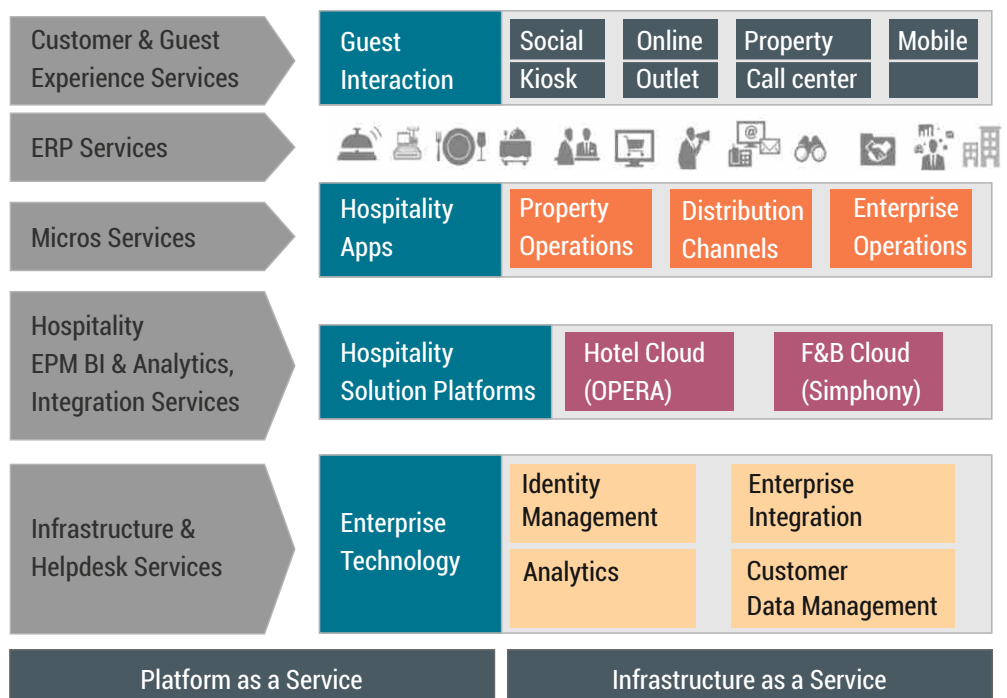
Customer & Guest Experience Services

Guest Interaction

Social

Online

Property

Mobile

Kiosk

Outlet

Call center

ERP Services

Micros Services

Hospitality Apps

Property Operations

Distribution Channels

Enterprise Operations

Hospitality EPM BI & Analytics, Integration Services

Hospitality Solution Platforms

Hotel Cloud (OPERA)

F&B Cloud (Simphony)

Infrastructure & Helpdesk Services

Enterprise Technology

Identity Management

Enterprise Integration

Analytics

Customer Data Management

Platform as a Service

Infrastructure as a Service